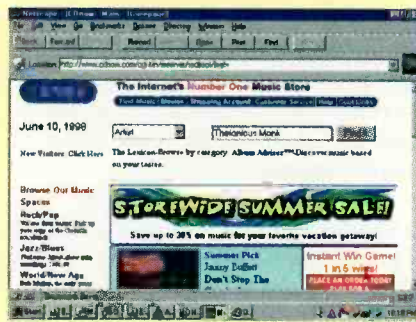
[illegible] Netscape - [CDnow Music Superstore]
File Edit View Go Bookmarks Options Directory Window Help
Back Forward Reload Open Print Find
Location: http://www.cdnow.com/cgi-bin/mserver/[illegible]

The Internet's Number One Music Store
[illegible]

June 10, 1998
Artist
Thelonious Monk

New Visitors Click Here
The Lexicon Browse by category Album Advisor™ Discover music based on your tastes.

Browse Our Music Spaces
Rock/Pop
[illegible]
Jazz/Blues
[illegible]
World/New Age
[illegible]

STOREWIDE SUMMER SALE!
Save up to 30% on music for your favorite vacation getaway!

Summer Pick
Jimmy Buffett
Don't Stop The
Instant Win Game!
1 in 6 wins!
PLACE AN ORDER TODAY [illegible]

Start